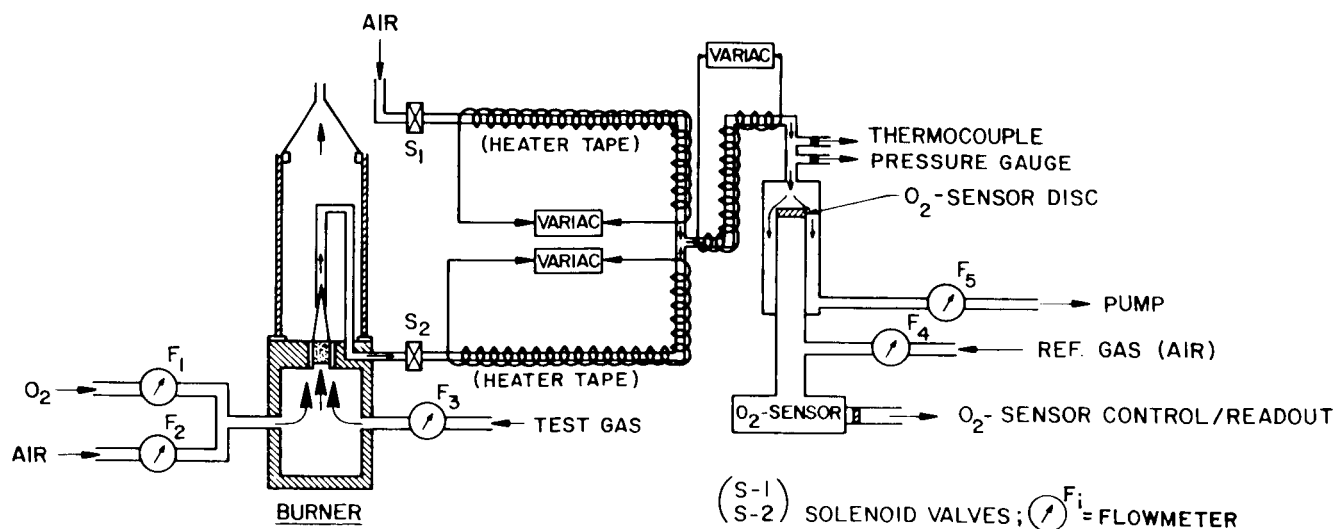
AIR

VARIAC

$S_1$

(HEATER TAPE)

THERMOCOUPLE

PRESSURE GAUGE

$O_2$-SENSOR DISC

VARIAC

VARIAC

$F_5$

PUMP

$S_2$

$F_4$

REF. GAS (AIR)

$F_1$

(HEATER TAPE)

$O_2$

$F_3$

TEST GAS

$O_2$-SENSOR

$O_2$- SENSOR CONTROL/READOUT

AIR

$F_2$

BURNER

$\binom{S-1}{S-2}$ SOLENOID VALVES; $F_i$ = FLOWMETER